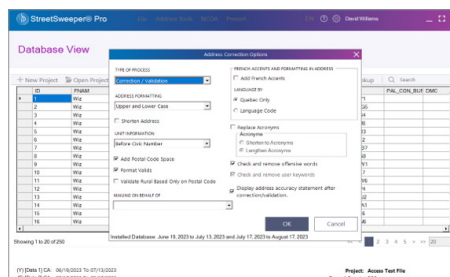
StreetSweeper® Pro File Address Tools NCOA Presort David Williams

Database View

+ New Project Open Project

Address Correction Options

TYPE OF PROCESS
Correction / Validation

ADDRESS FORMATTING
Upper and Lower Case

Shorten Address

UNIT INFORMATION
Before Civic Number

Add Postal Code Space
Format Valids
Validate Rural Based Only on Postal Code

MAILING ON BEHALF OF

FRENCH ACCENTS AND FORMATTING IN ADDRESS
Add French Accents

LANGUAGE BY
Québec Only
Language Code

Replace Acronyms
Acronyms
Shorten to Acronym
Lengthen Acronym

Check and remove offensive words
Check and remove user keywords

Display address accuracy statement after correction/validation.

OK Cancel

Installed Database: June 19, 2023 to July 13, 2023 and July 17, 2023 to August 17, 2023

| | ID | FNAM |
|---|---|---|
| ▸ | 1 | Wiz |
| | 2 | Wiz |
| | 3 | Wiz |
| | 4 | Wiz |
| | 5 | Wiz |
| | 6 | Wiz |
| | 7 | Wiz |
| | 8 | Wiz |
| | 9 | Wiz |
| | 10 | Wiz |
| | 11 | Wiz |
| | 12 | Wiz |
| | 13 | Wiz |
| | 14 | Wiz |
| | 15 | Wiz |
| | 16 | Wiz |

Lookup Search
PAL_CON_BUY DMC

Showing 1 to 20 of 250

2 3 4 5 20

(Y) [Data 1] CA: 06/19/2023 To 07/13/2023
Project: Access Test File